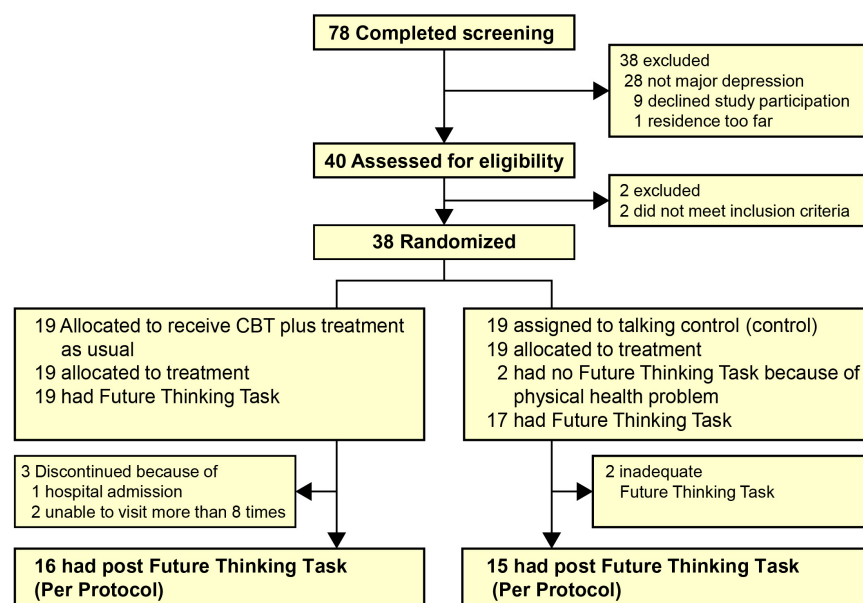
78 Completed screening

38 excluded
28 not major depression
9 declined study participation
1 residence too far

40 Assessed for eligibility

2 excluded
2 did not meet inclusion criteria

38 Randomized

19 Allocated to receive CBT plus treatment as usual
19 allocated to treatment
19 had Future Thinking Task

19 assigned to talking control (control)
19 allocated to treatment
2 had no Future Thinking Task because of physical health problem
17 had Future Thinking Task

3 Discontinued because of
1 hospital admission
2 unable to visit more than 8 times

2 inadequate
Future Thinking Task

16 had post Future Thinking Task
(Per Protocol)

15 had post Future Thinking Task
(Per Protocol)